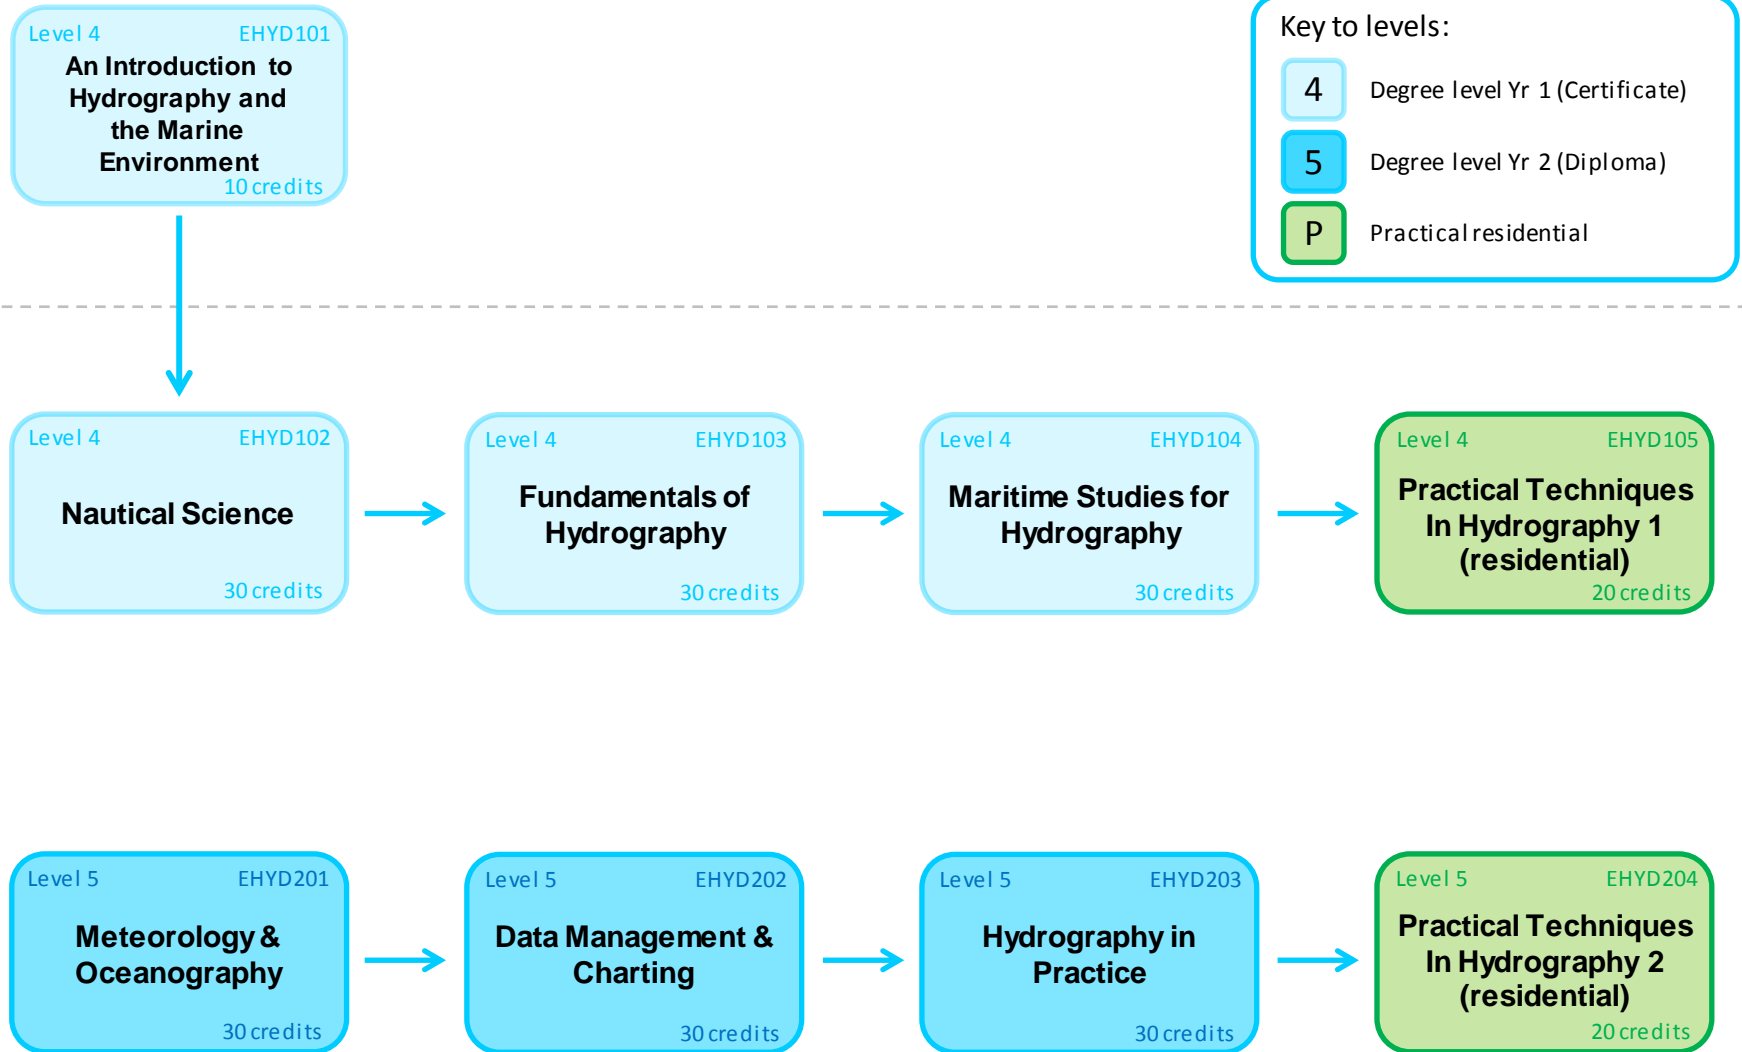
Level 4 EHYD101
An Introduction to Hydrography and the Marine Environment
10 credits

Key to levels:
4 Degree level Yr 1 (Certificate)
5 Degree level Yr 2 (Diploma)
P Practical residential

Level 4 EHYD102
Nautical Science
30 credits

Level 4 EHYD103
Fundamentals of Hydrography
30 credits

Level 4 EHYD104
Maritime Studies for Hydrography
30 credits

Level 4 EHYD105
Practical Techniques In Hydrography 1 (residential)
20 credits

Level 5 EHYD201
Meteorology & Oceanography
30 credits

Level 5 EHYD202
Data Management & Charting
30 credits

Level 5 EHYD203
Hydrography in Practice
30 credits

Level 5 EHYD204
Practical Techniques In Hydrography 2 (residential)
20 credits